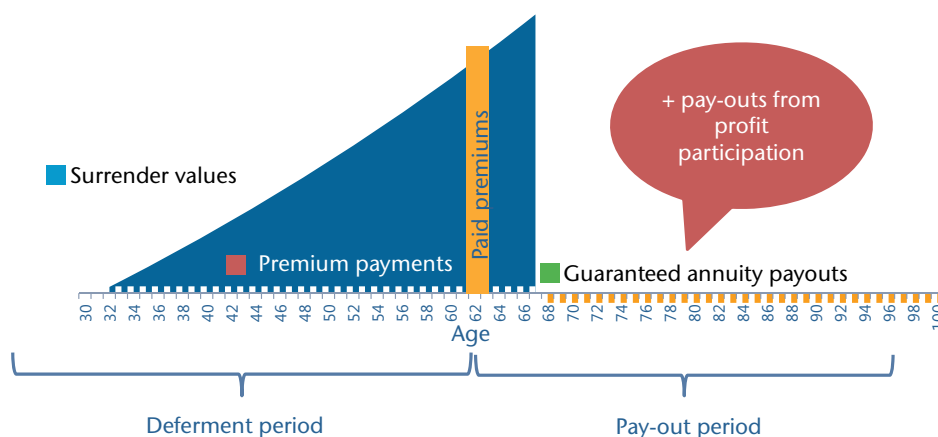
+ pay-outs from profit participation

Surrender values

Paid premiums

Premium payments

Guaranteed annuity payouts

30 32 34 36 38 40 42 44 46 48 50 52 54 56 58 60 62 64 66 68 70 72 74 76 78 80 82 84 86 88 90 92 94 96 98 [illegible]

Age

Deferment period

Pay-out period